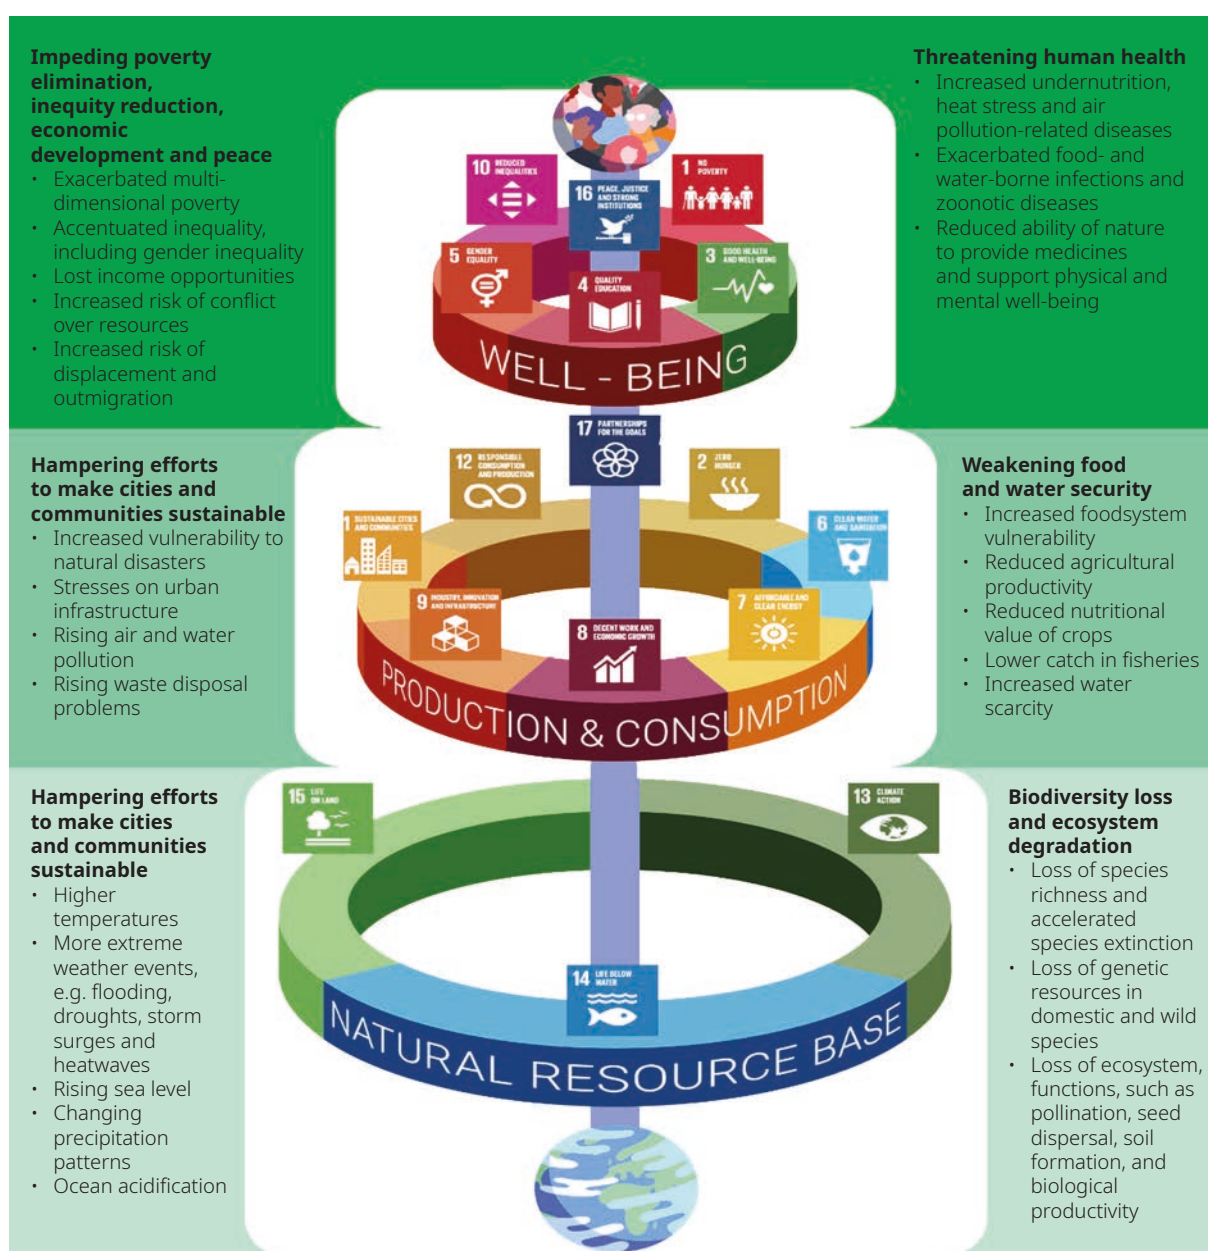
**Impeding poverty elimination, inequity reduction, economic development and peace**
- Exacerbated multi-dimensional poverty
- Accentuated inequality, including gender inequality
- Lost income opportunities
- Increased risk of conflict over resources
- Increased risk of displacement and outmigration

**Threatening human health**
- Increased undernutrition, heat stress and air pollution-related diseases
- Exacerbated food- and water-borne infections and zoonotic diseases
- Reduced ability of nature to provide medicines and support physical and mental well-being

10 REDUCED INEQUALITIES
16 PEACE, JUSTICE AND STRONG INSTITUTIONS
1 NO POVERTY
5 GENDER EQUALITY
4 QUALITY EDUCATION
3 GOOD HEALTH AND WELL-BEING
WELL - BEING

17 PARTNERSHIPS FOR THE GOALS
12 RESPONSIBLE CONSUMPTION AND PRODUCTION
2 ZERO HUNGER
11 SUSTAINABLE CITIES AND COMMUNITIES
6 CLEAN WATER AND SANITATION
9 INDUSTRY, INNOVATION AND INFRASTRUCTURE
7 AFFORDABLE AND CLEAN ENERGY
8 DECENT WORK AND ECONOMIC GROWTH
PRODUCTION & CONSUMPTION

**Hampering efforts to make cities and communities sustainable**
- Increased vulnerability to natural disasters
- Stresses on urban infrastructure
- Rising air and water pollution
- Rising waste disposal problems

**Weakening food and water security**
- Increased foodsystem vulnerability
- Reduced agricultural productivity
- Reduced nutritional value of crops
- Lower catch in fisheries
- Increased water scarcity

**Hampering efforts to make cities and communities sustainable**
- Higher temperatures
- More extreme weather events, e.g. flooding, droughts, storm surges and heatwaves
- Rising sea level
- Changing precipitation patterns
- Ocean acidification

15 LIFE ON LAND
13 CLIMATE ACTION
14 LIFE BELOW WATER
NATURAL RESOURCE BASE

**Biodiversity loss and ecosystem degradation**
- Loss of species richness and accelerated species extinction
- Loss of genetic resources in domestic and wild species
- Loss of ecosystem, functions, such as pollination, seed dispersal, soil formation, and biological productivity